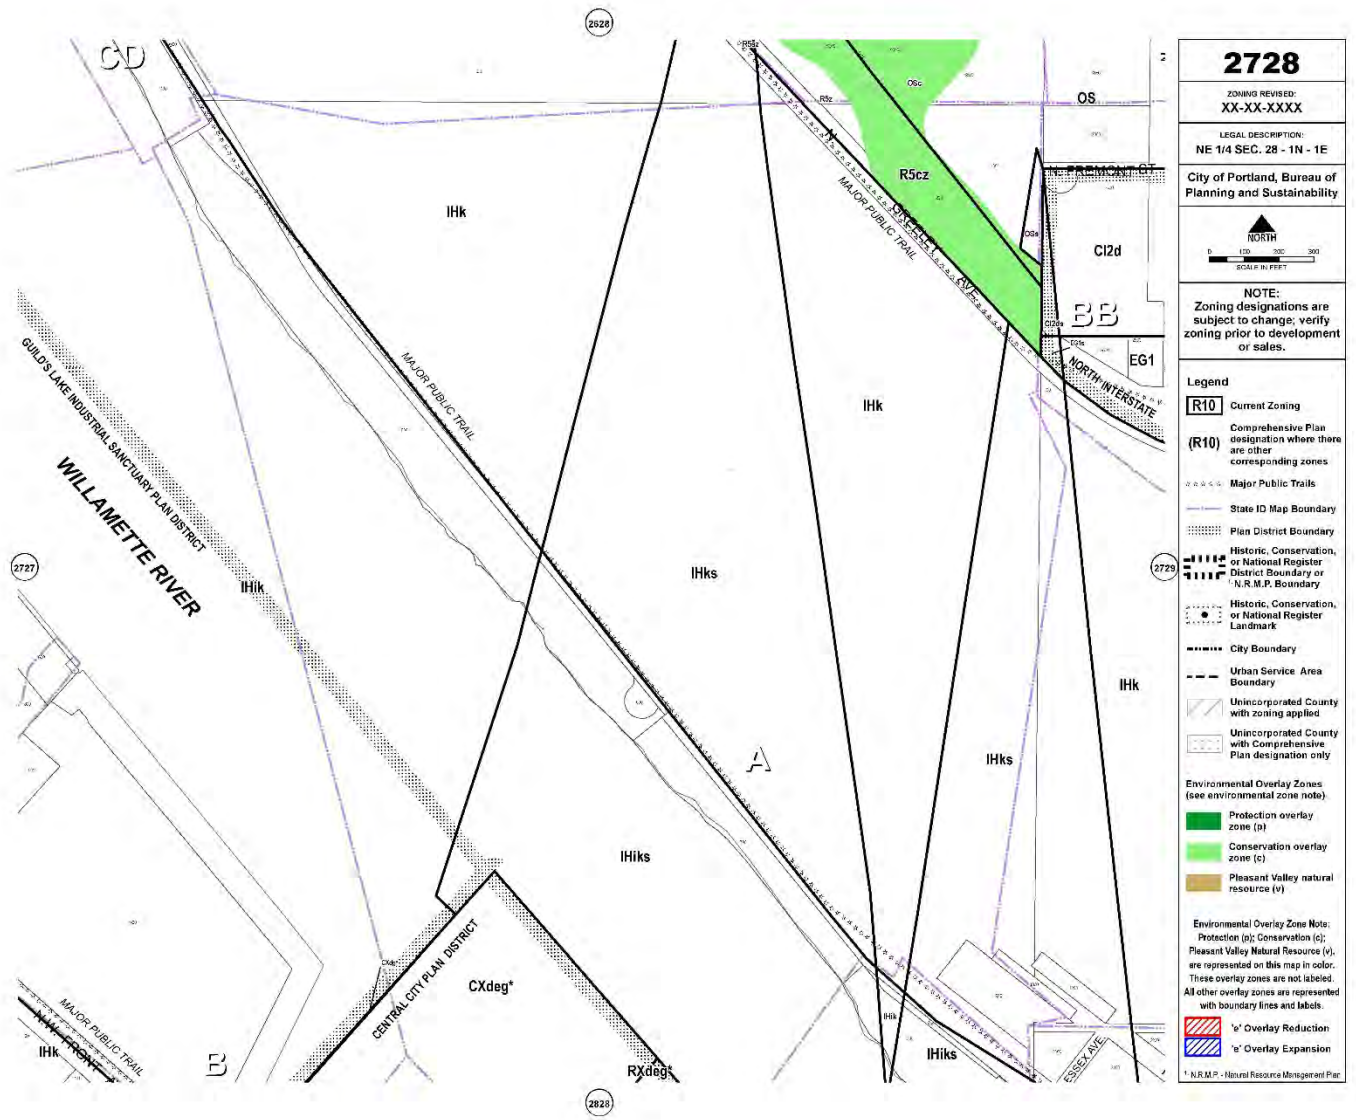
2628

CD

R5z

OSc

OS

R5z

R5cz

GREELEY AVE

MAJOR PUBLIC TRAIL

FREMONT ST

OSa

CI2d

BB

CI2d

EG1

NORTH INTERSTATE

IHk

MAJOR PUBLIC TRAIL

IHk

GUILD'S LAKE INDUSTRIAL SANCTUARY PLAN DISTRICT

WILLAMETTE RIVER

IHk

IHks

2727

2729

IHk

A

IHks

IHiks

CENTRAL CITY PLAN DISTRICT

CXdeg*

MAJOR PUBLIC TRAIL

NW FRONT

IHk

B

RXdeg*

IHk

IHks

ESSEX AVE

2828

2728

ZONING REVISED:
XX-XX-XXXX

LEGAL DESCRIPTION:
NE 1/4 SEC. 28 - 1N - 1E

City of Portland, Bureau of Planning and Sustainability

NORTH

0 100 200 300
SCALE IN FEET

NOTE:
Zoning designations are subject to change; verify zoning prior to development or sales.

Legend

R10 Current Zoning

(R10) Comprehensive Plan designation where there are other corresponding zones

Major Public Trails

State ID Map Boundary

Plan District Boundary

Historic, Conservation, or National Register District Boundary or ¹N.R.M.P. Boundary

Historic, Conservation, or National Register Landmark

City Boundary

Urban Service Area Boundary

Unincorporated County with zoning applied

Unincorporated County with Comprehensive Plan designation only

Environmental Overlay Zones (see environmental zone note)

Protection overlay zone (p)

Conservation overlay zone (c)

Pleasant Valley natural resource (v)

Environmental Overlay Zone Note: Protection (p); Conservation (c); Pleasant Valley Natural Resource (v), are represented on this map in color. These overlay zones are not labeled. All other overlay zones are represented with boundary lines and labels.

'e' Overlay Reduction

'e' Overlay Expansion

¹ N.R.M.P. - Natural Resource Management Plan